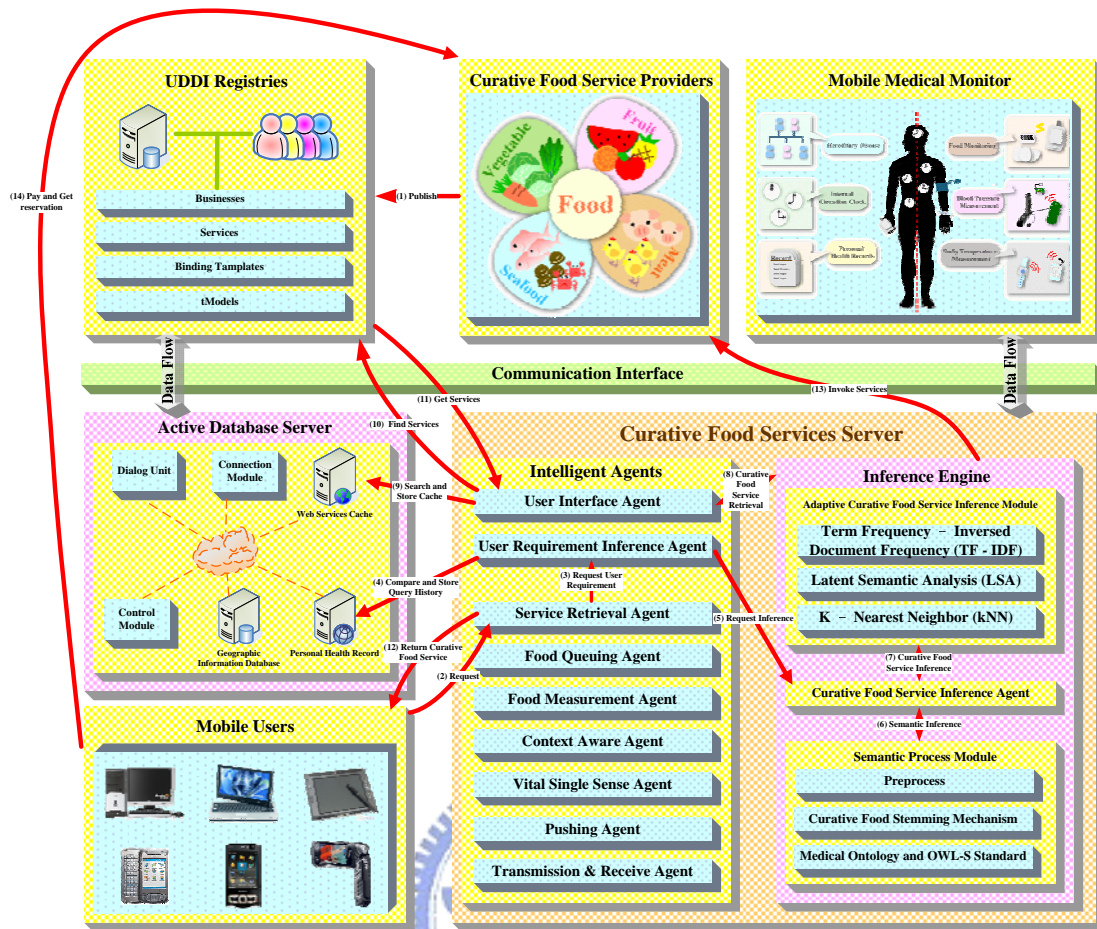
UDDI Registries

Businesses

Services

Binding Tamplates

tModels

(1) Publish

(14) Pay and Get reservation

Curative Food Service Providers

Vegetable

Fruit

Food

Seafood

Meat

Mobile Medical Monitor

Hereditary Disease

Internal Circadian Clock

Personal Health Records

Record

Food Monitoring

Blood Pressure Measurement

Body Temperature Measurement

Data Flow

Communication Interface

Data Flow

(13) Invoke Services

(11) Get Services

(10) Find Services

Active Database Server

Dialog Unit

Connection Module

Web Services Cache

(9) Search and Store Cache

(4) Compare and Store Query History

Control Module

Geographic Information Database

Personal Health Record

(12) Return Curative Food Service

(2) Request

Curative Food Services Server

Intelligent Agents

(8) Curative Food Service Retrieval

User Interface Agent

User Requirement Inference Agent

(3) Request User Requirement

Service Retrieval Agent

(5) Request Inference

Food Queuing Agent

Food Measurement Agent

Context Aware Agent

Vital Single Sense Agent

Pushing Agent

Transmission & Receive Agent

Inference Engine

Adaptive Curative Food Service Inference Module

Term Frequency – Inversed Document Frequency (TF - IDF)

Latent Semantic Analysis (LSA)

K – Nearest Neighbor (kNN)

(7) Curative Food Service Inference

Curative Food Service Inference Agent

(6) Semantic Inference

Semantic Process Module

Preprocess

Curative Food Stemming Mechanism

Medical Ontology and OWL-S Standard

Mobile Users